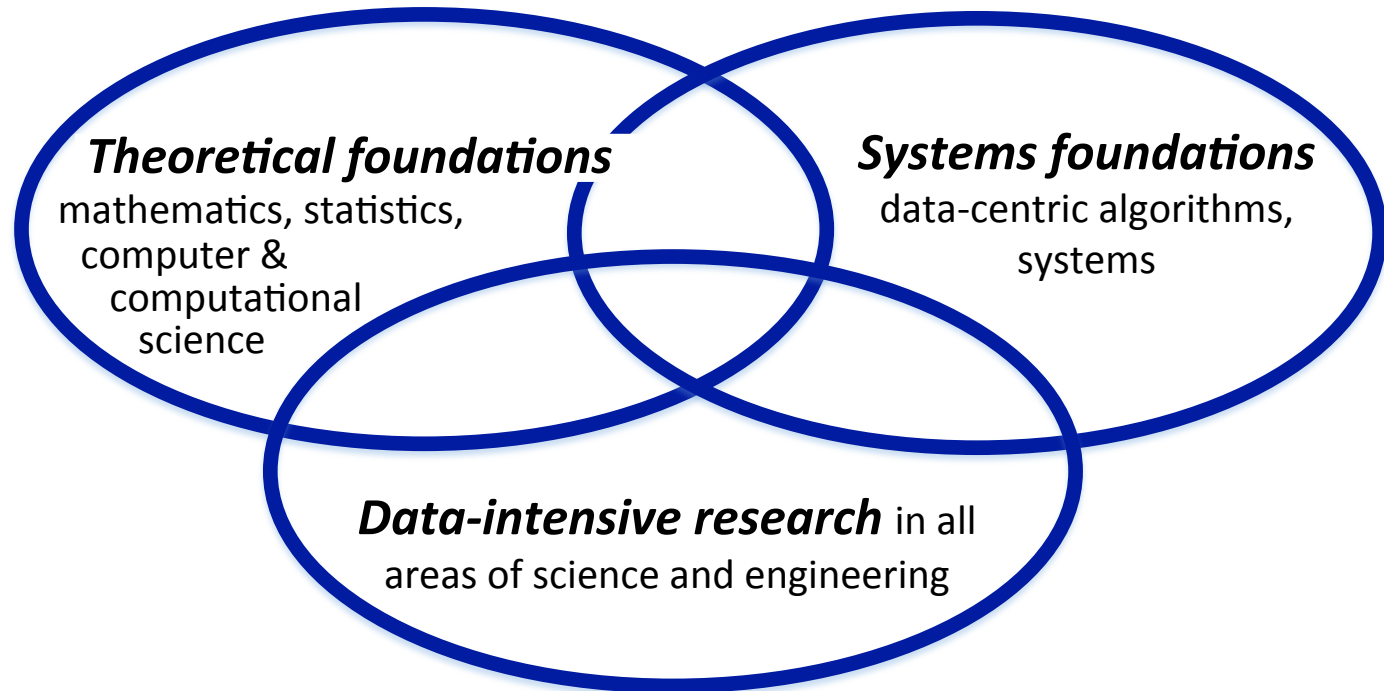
Theoretical foundations
mathematics, statistics, computer & computational science

Systems foundations
data-centric algorithms, systems

Data-intensive research in all areas of science and engineering